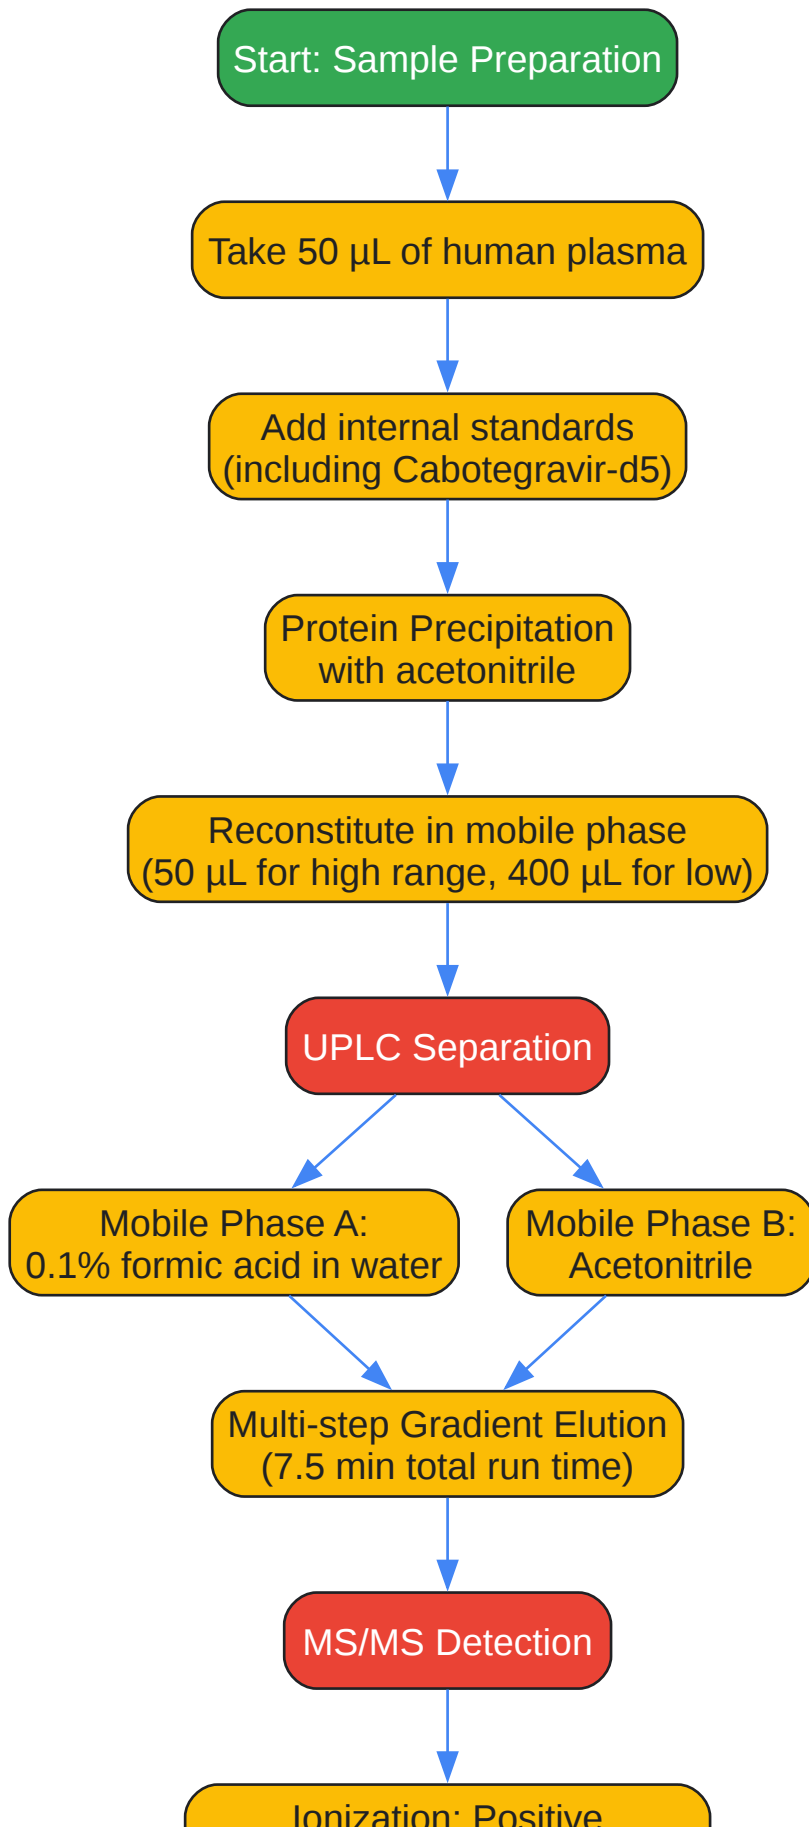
Start: Sample Preparation

Take 50 µL of human plasma

Add internal standards (including Cabotegravir-d5)

Protein Precipitation with acetonitrile

Reconstitute in mobile phase (50 µL for high range, 400 µL for low)

UPLC Separation

Mobile Phase A: 0.1% formic acid in water

Mobile Phase B: Acetonitrile

Multi-step Gradient Elution (7.5 min total run time)

MS/MS Detection

Ionization: Positive